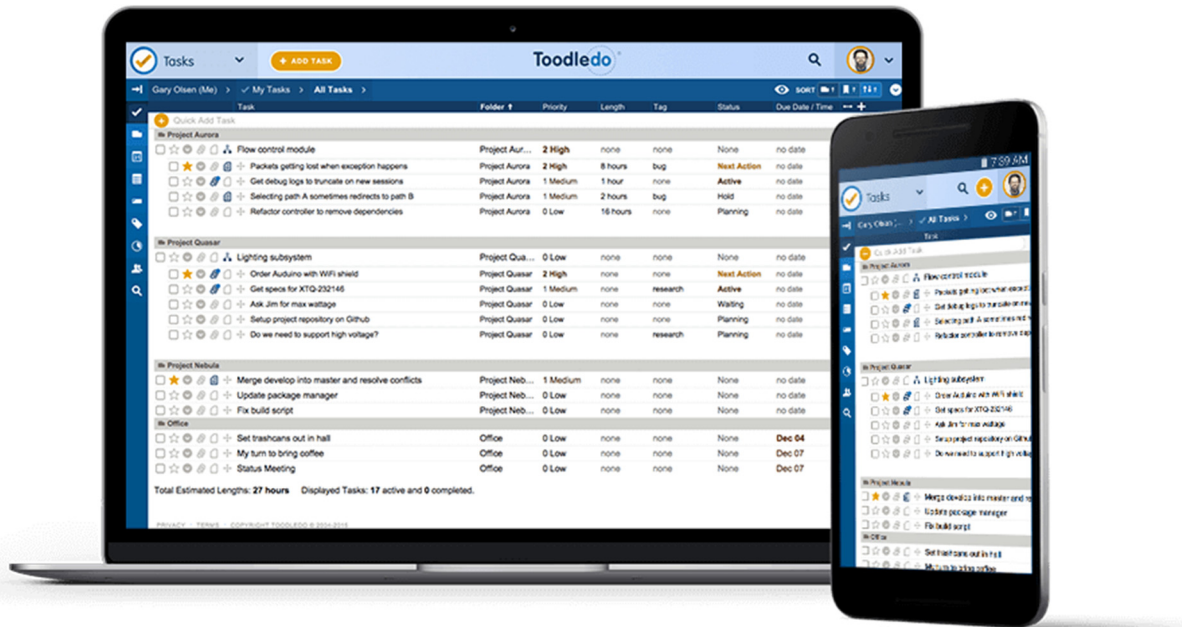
Tasks + ADD TASK Toodledo

Gary Olsen (Me) My Tasks All Tasks SORT

| Task | Folder | Priority | Length | Tag | Status | Due Date / Time |
|---|---|---|---|---|---|---|
| Quick Add Task | | | | | | |
| Project Aurora | | | | | | |
| Flow control module | Project Aur... | 2 High | none | none | None | no date |
| Packets getting lost when exception happens | Project Aurora | 2 High | 8 hours | bug | Next Action | no date |
| Get debug logs to truncate on new sessions | Project Aurora | 1 Medium | 1 hour | none | Active | no date |
| Selecting path A sometimes redirects to path B | Project Aurora | 1 Medium | 2 hours | bug | Hold | no date |
| Refactor controller to remove dependencies | Project Aurora | 0 Low | 16 hours | none | Planning | no date |
| Project Quasar | | | | | | |
| Lighting subsystem | Project Qua... | 0 Low | none | none | None | no date |
| Order Auduino with WiFi shield | Project Quasar | 2 High | none | none | Next Action | no date |
| Get specs for XTQ-232146 | Project Quasar | 1 Medium | none | research | Active | no date |
| Ask Jim for max wattage | Project Quasar | 0 Low | none | none | Waiting | no date |
| Setup project repository on Github | Project Quasar | 0 Low | none | none | Planning | no date |
| Do we need to support high voltage? | Project Quasar | 0 Low | none | research | Planning | no date |
| Project Nebula | | | | | | |
| Merge develop into master and resolve conflicts | Project Neb... | 1 Medium | none | none | None | no date |
| Update package manager | Project Neb... | 0 Low | none | none | None | no date |
| Fix build script | Project Neb... | 0 Low | none | none | None | no date |
| Office | | | | | | |
| Set trashcans out in hall | Office | 0 Low | none | none | None | Dec 04 |
| My turn to bring coffee | Office | 0 Low | none | none | None | Dec 07 |
| Status Meeting | Office | 0 Low | none | none | None | Dec 07 |

Total Estimated Lengths: 27 hours Displayed Tasks: 17 active and 0 completed.

PRIVACY · TERMS · COPYRIGHT TOODLEDO © 2004-2015

7:59 AM
Tasks
Gary Olsen All Tasks
Task
Quick Add Task
Project Aurora
Flow control module
Packets getting lost when exception happens
Get debug logs to truncate on new sessions
Selecting path A sometimes redirects to path B
Refactor controller to remove dependencies
Project Quasar
Lighting subsystem
Order Auduino with WiFi shield
Get specs for XTQ-232146
Ask Jim for max wattage
Setup project repository on Github
Do we need to support high voltage
Project Nebula
Merge develop into master and res
Update package manager
Fix build script
Office
Set trashcans out in hall
My turn to bring coffee